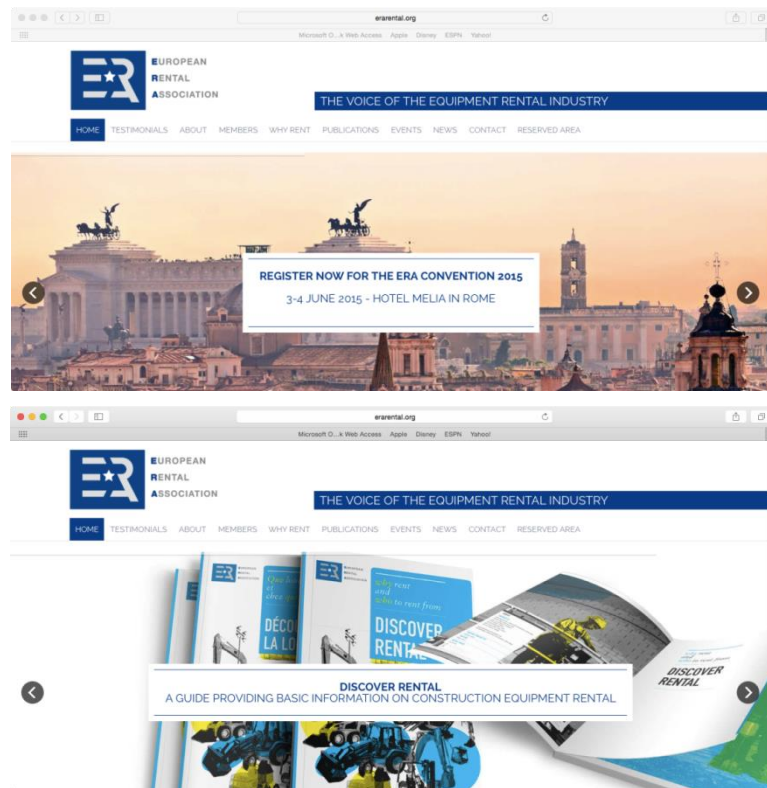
erarental.org

Microsoft O...k Web Access Apple Disney ESPN Yahoo!

ER

EUROPEAN
RENTAL
ASSOCIATION

THE VOICE OF THE EQUIPMENT RENTAL INDUSTRY

HOME TESTIMONIALS ABOUT MEMBERS WHY RENT PUBLICATIONS EVENTS NEWS CONTACT RESERVED AREA

REGISTER NOW FOR THE ERA CONVENTION 2015

3-4 JUNE 2015 - HOTEL MELIA IN ROME

erarental.org

Microsoft O...k Web Access Apple Disney ESPN Yahoo!

ER

EUROPEAN
RENTAL
ASSOCIATION

THE VOICE OF THE EQUIPMENT RENTAL INDUSTRY

HOME TESTIMONIALS ABOUT MEMBERS WHY RENT PUBLICATIONS EVENTS NEWS CONTACT RESERVED AREA

DÉCO LA LO

why rent and who to rent from

DISCOVER RENTAL

DISCOVER RENTAL

DISCOVER RENTAL
A GUIDE PROVIDING BASIC INFORMATION ON CONSTRUCTION EQUIPMENT RENTAL